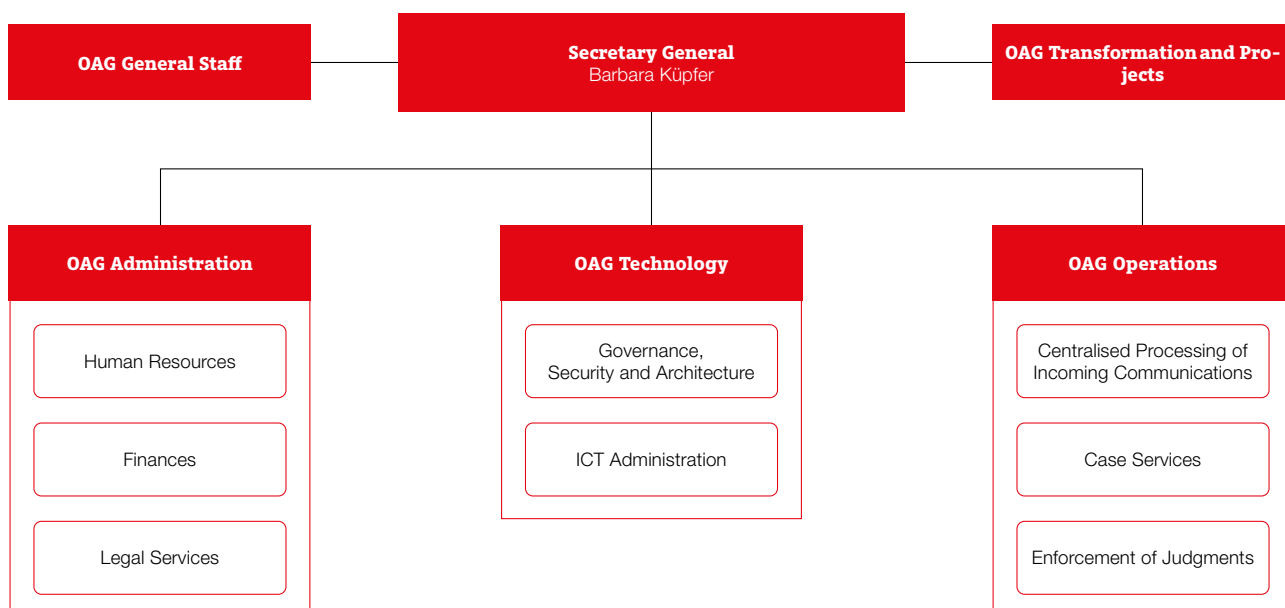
OAG General Staff

Secretary General
Barbara Küpfer

OAG Transformation and Projects

OAG Administration

Human Resources

Finances

Legal Services

OAG Technology

Governance, Security and Architecture

ICT Administration

OAG Operations

Centralised Processing of Incoming Communications

Case Services

Enforcement of Judgments